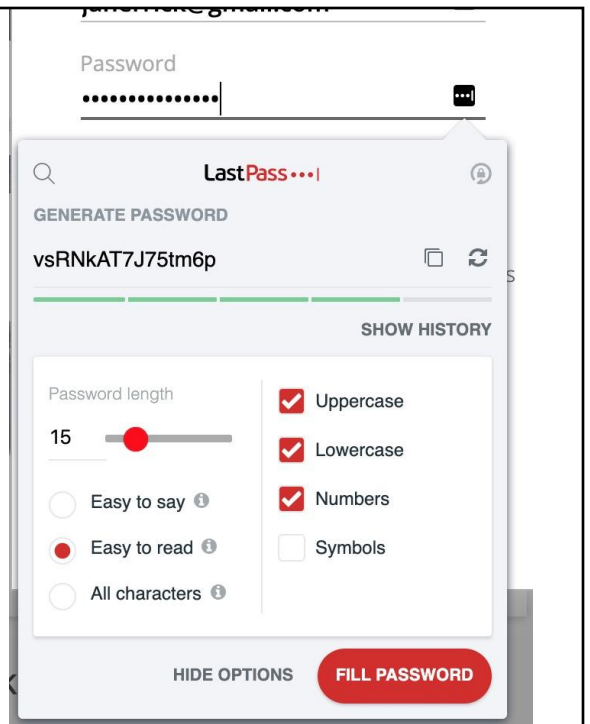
Password

•••••••••••••••

LastPass•••|

GENERATE PASSWORD

vsRNkAT7J75tm6p

SHOW HISTORY

Password length

15

Easy to say

Easy to read

All characters

Uppercase

Lowercase

Numbers

Symbols

HIDE OPTIONS

FILL PASSWORD